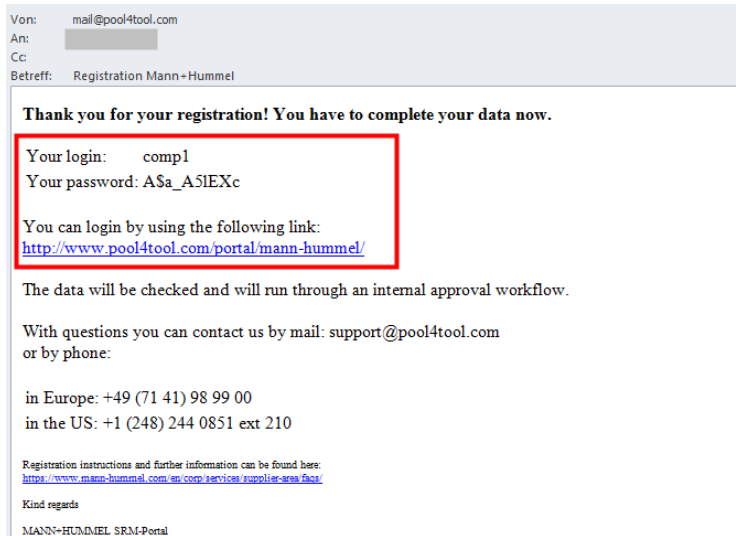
Von: mail@pool4tool.com
An: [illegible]
Cc:
Betreff: Registration Mann+Hummel

**Thank you for your registration! You have to complete your data now.**

Your login: comp1
Your password: A$a_A5lEXc

You can login by using the following link:
http://www.pool4tool.com/portal/mann-hummel/

The data will be checked and will run through an internal approval workflow.

With questions you can contact us by mail: support@pool4tool.com
or by phone:

in Europe: +49 (71 41) 98 99 00
in the US: +1 (248) 244 0851 ext 210

Registration instructions and further information can be found here:
https://www.mann-hummel.com/en/corp/services/supplier-area/faqs/

Kind regards

MANN+HUMMEL SRM-Portal